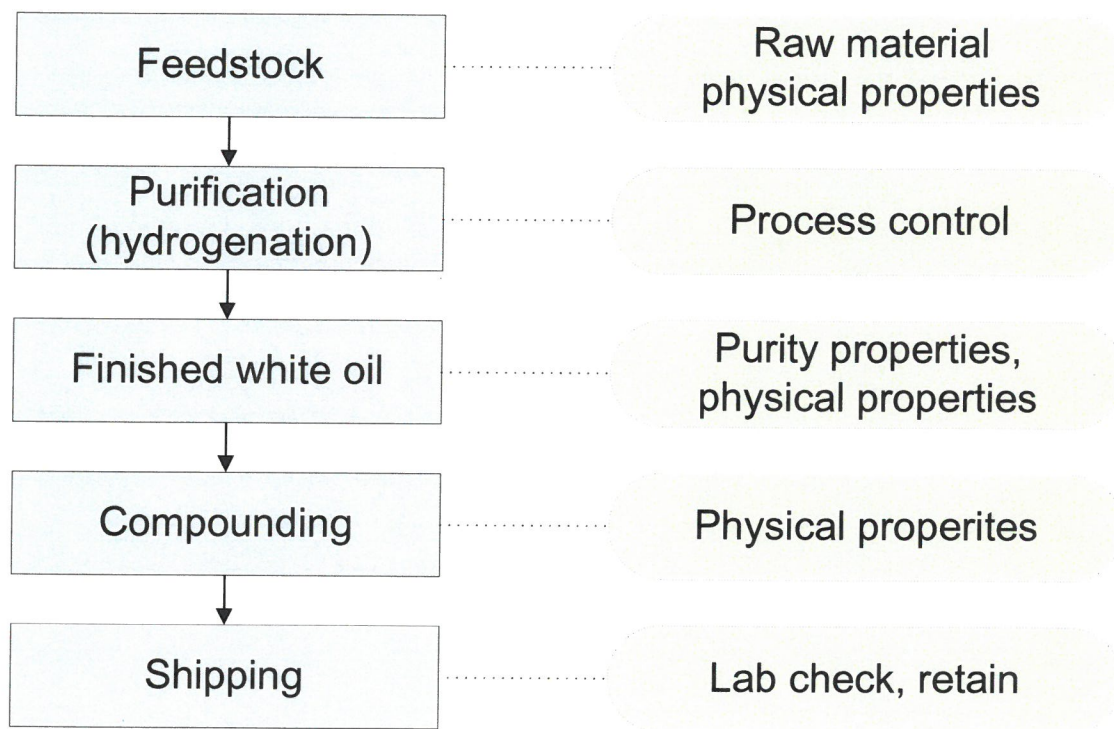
Feedstock

Raw material physical properties

Purification (hydrogenation)

Process control

Finished white oil

Purity properties, physical properties

Compounding

Physical properites

Shipping

Lab check, retain